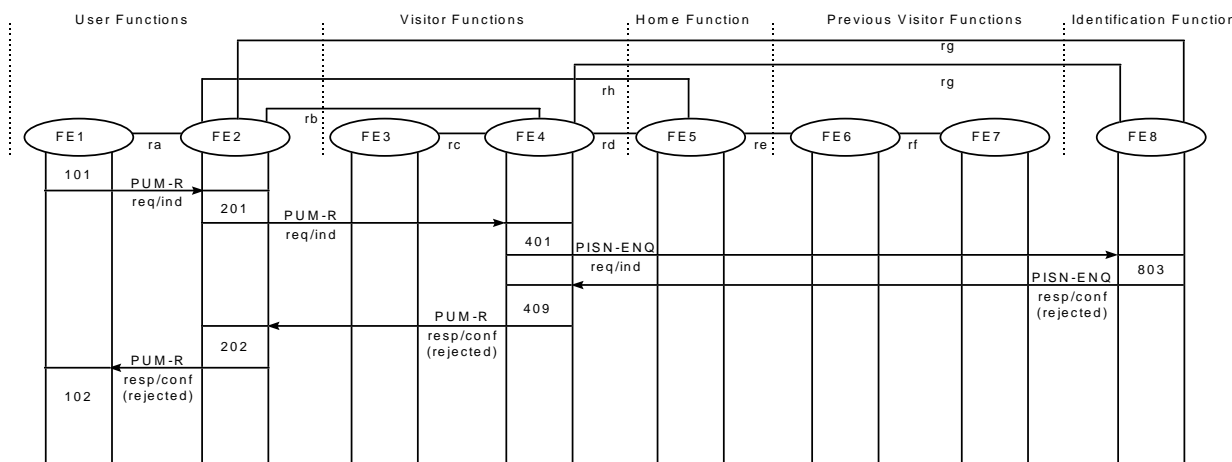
User Functions

Visitor Functions

Home Function

Previous Visitor Functions

Identification Functior

rg

rg

rh

rb

FE1

ra

FE2

FE3

rc

FE4

rd

FE5

re

FE6

rf

FE7

FE8

101

PUM-R
req/ind

201

PUM-R
req/ind

401

PISN-ENQ
req/ind

803

PISN-ENQ
resp/conf
(rejected)

409

PUM-R
resp/conf
(rejected)

202

PUM-R
resp/conf
(rejected)

102